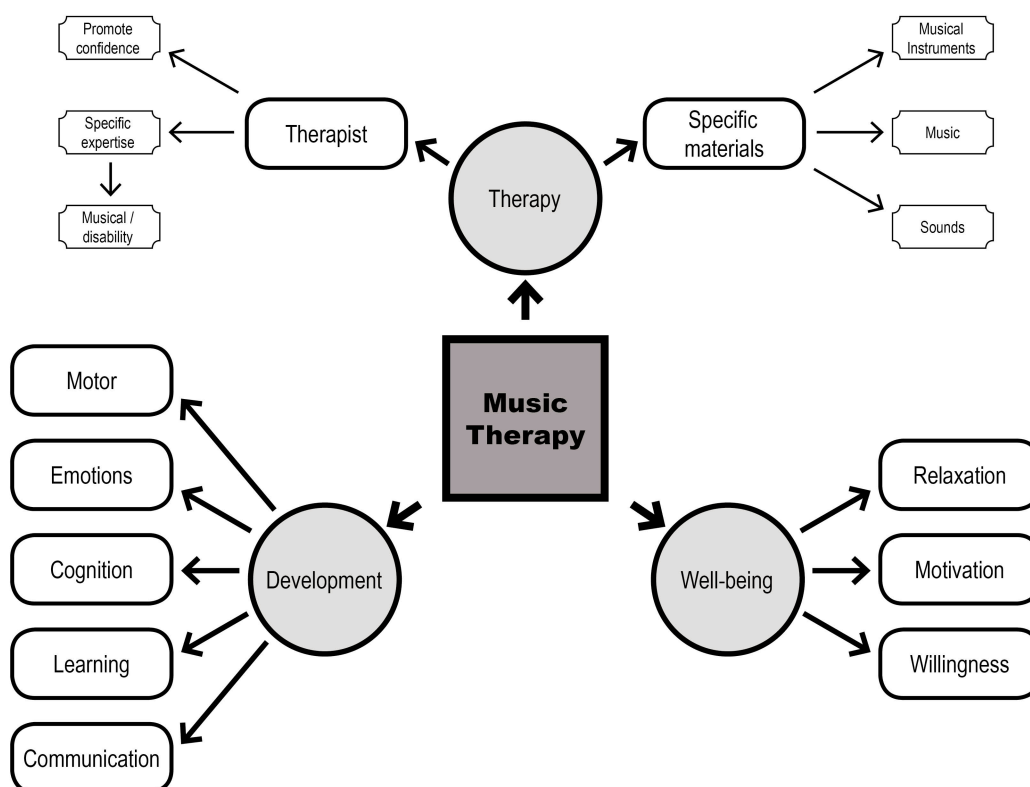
Promote confidence

Therapist

Specific expertise

Musical / disability

Therapy

Specific materials

Musical Instruments

Music

Sounds

Music Therapy

Motor

Emotions

Cognition

Learning

Communication

Development

Well-being

Relaxation

Motivation

Willingness